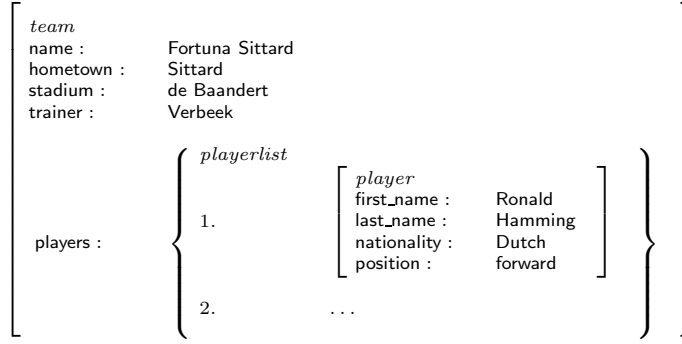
*team*
name : Fortuna Sittard
hometown : Sittard
stadium : de Baandert
trainer : Verbeek

players :

*playerlist*

1.

*player*
first_name : Ronald
last_name : Hamming
nationality : Dutch
position : forward

2. . . .